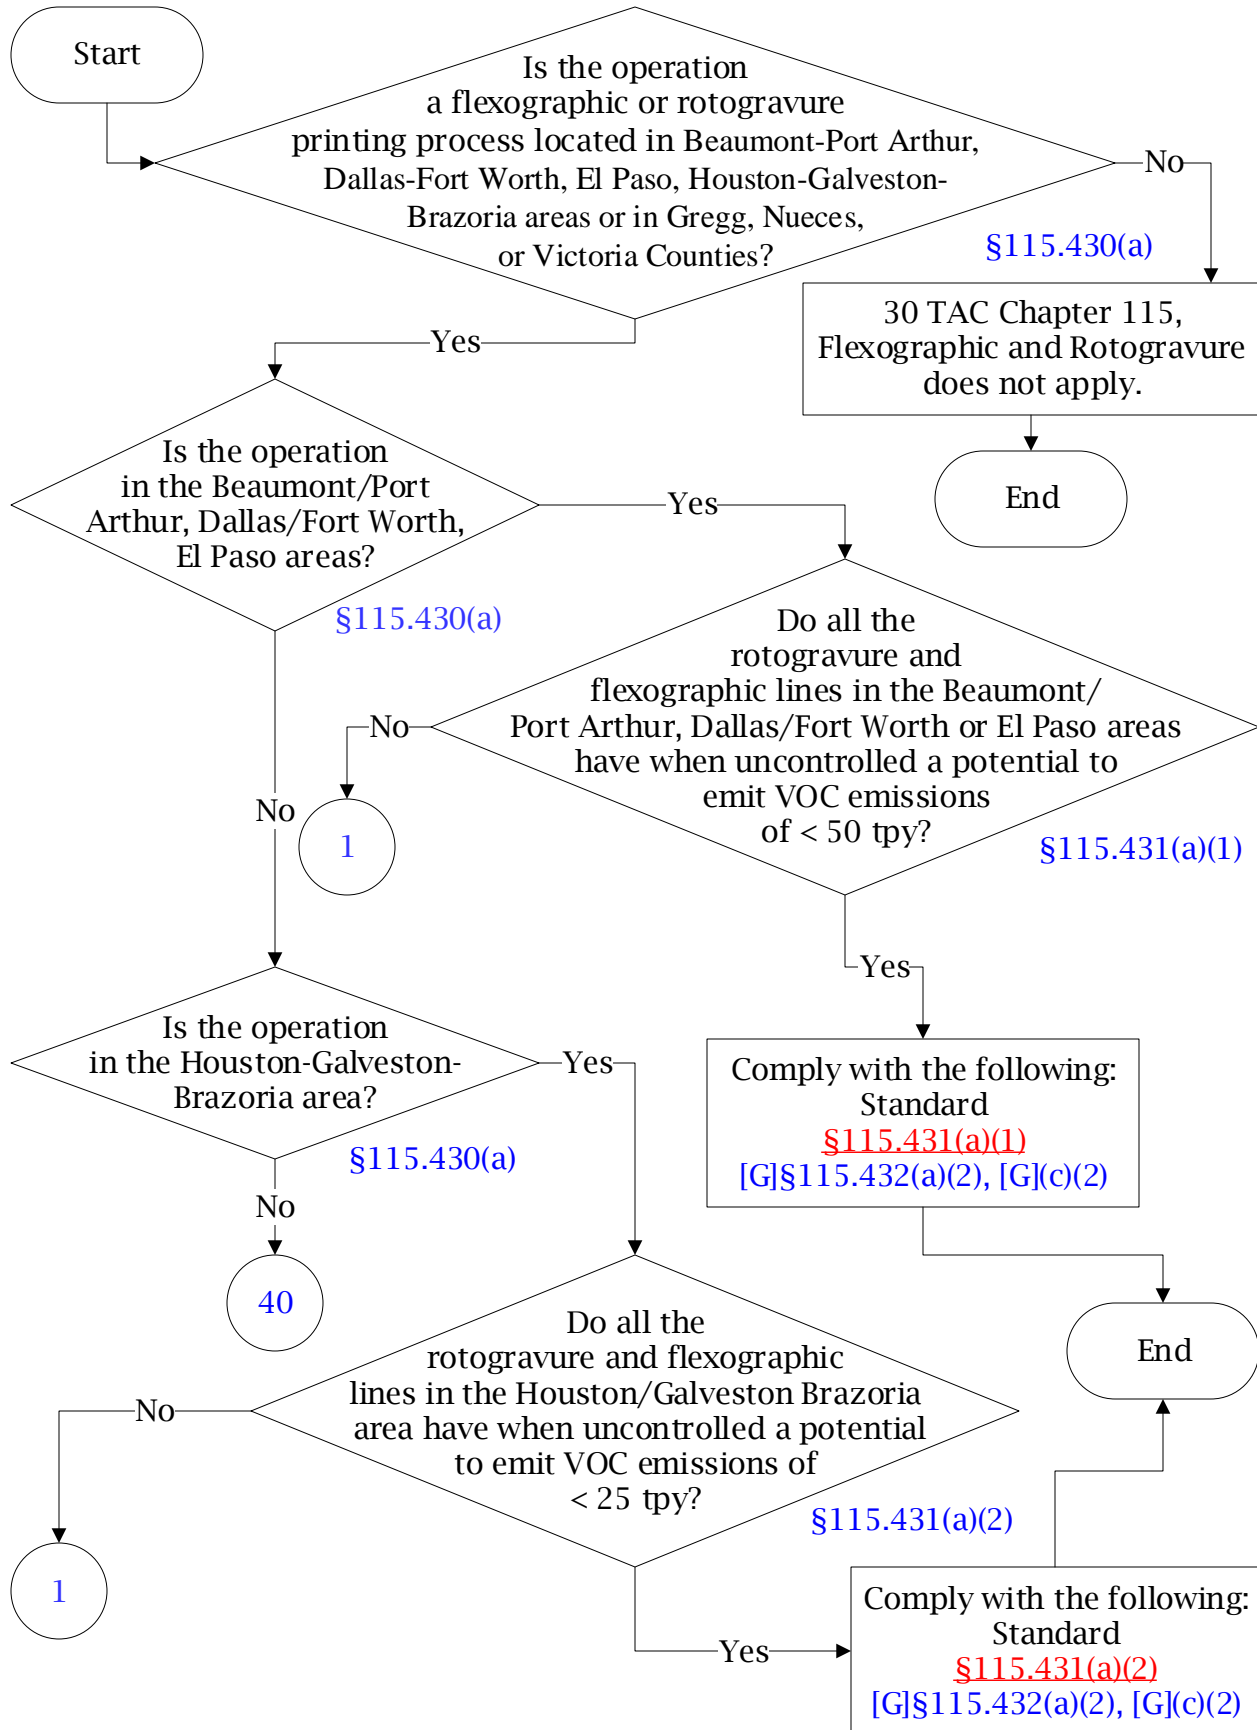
Start

Is the operation a flexographic or rotogravure printing process located in Beaumont-Port Arthur, Dallas-Fort Worth, El Paso, Houston-Galveston-Brazoria areas or in Gregg, Nueces, or Victoria Counties?

No

§115.430(a)

30 TAC Chapter 115, Flexographic and Rotogravure does not apply.

End

Yes

Is the operation in the Beaumont/Port Arthur, Dallas/Fort Worth, El Paso areas?

§115.430(a)

Yes

Do all the rotogravure and flexographic lines in the Beaumont/ Port Arthur, Dallas/Fort Worth or El Paso areas have when uncontrolled a potential to emit VOC emissions of < 50 tpy?

§115.431(a)(1)

No

1

No

Yes

Comply with the following: Standard
§115.431(a)(1)
[G]§115.432(a)(2), [G](c)(2)

Is the operation in the Houston-Galveston-Brazoria area?

Yes

§115.430(a)

No

40

End

Do all the rotogravure and flexographic lines in the Houston/Galveston Brazoria area have when uncontrolled a potential to emit VOC emissions of < 25 tpy?

No

§115.431(a)(2)

1

Yes

Comply with the following: Standard
§115.431(a)(2)
[G]§115.432(a)(2), [G](c)(2)